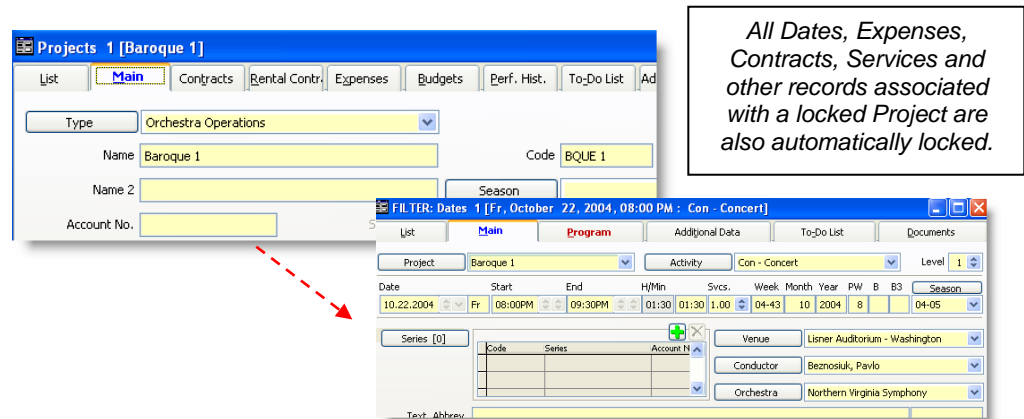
Projects 1 [Baroque 1]

List | Main | Contracts | Rental Contr. | Expenses | Budgets | Perf. Hist. | To-Do List | Ad

Type | Orchestra Operations

Name | Baroque 1 | Code | BQUE 1

Name 2 | Season

Account No.

All Dates, Expenses, Contracts, Services and other records associated with a locked Project are also automatically locked.

FILTER: Dates 1 [Fr, October 22, 2004, 08:00 PM : Con - Concert]

List | Main | Program | Additional Data | To-Do List | Documents

Project | Baroque 1 | Activity | Con - Concert | Level | 1

| Date | | Start | End | H/Min | | Svcs. | Week | Month | Year | PW | B | B3 | Season |
|---|---|---|---|---|---|---|---|---|---|---|---|---|---|
| 10.22.2004 | Fr | 08:00PM | 09:30PM | 01:30 | 01:30 | 1.00 | 04-43 | 10 | 2004 | 8 | | | 04-05 |

Series [0]

| Code | Series | Account N |
|---|---|---|

Venue | Lisner Auditorium - Washington

Conductor | Beznosiuk, Pavlo

Orchestra | Northern Virginia Symphony

Text, Abbrev.